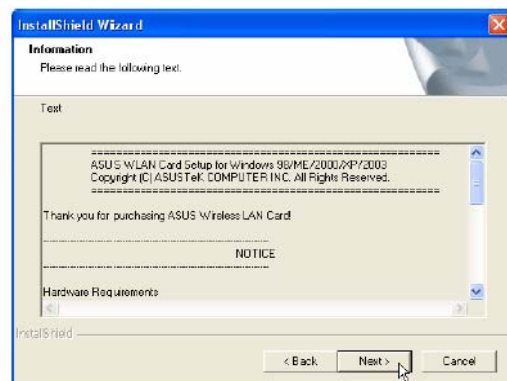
InstallShield Wizard

Information
Please read the following text.

Text

==========================================
ASUS WLAN Card Setup for Windows 98/ME/2000/XP/2003
Copyright (C) ASUSTeK COMPUTER INC. All Rights Reserved.
==========================================

Thank you for purchasing ASUS Wireless LAN Card!

NOTICE

Hardware Requirements

InstallShield

< Back
Next >
Cancel